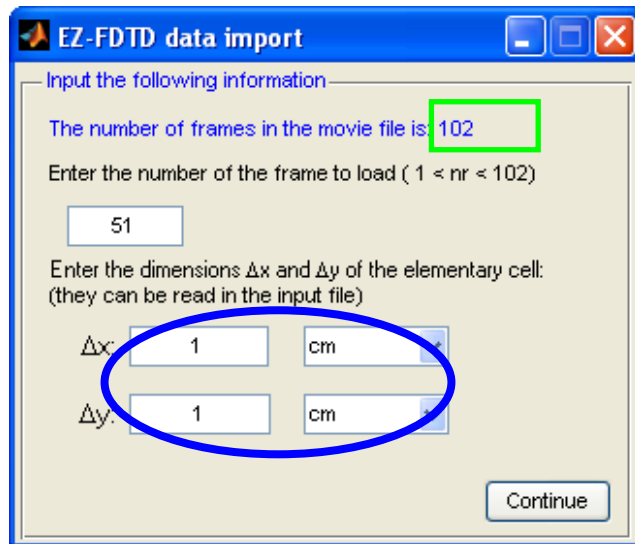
EZ-FDTD data import

Input the following information

The number of frames in the movie file is: 102

Enter the number of the frame to load ( 1 < nr < 102)

51

Enter the dimensions Δx and Δy of the elementary cell:
(they can be read in the input file)

Δx: 1 cm

Δy: 1 cm

Continue